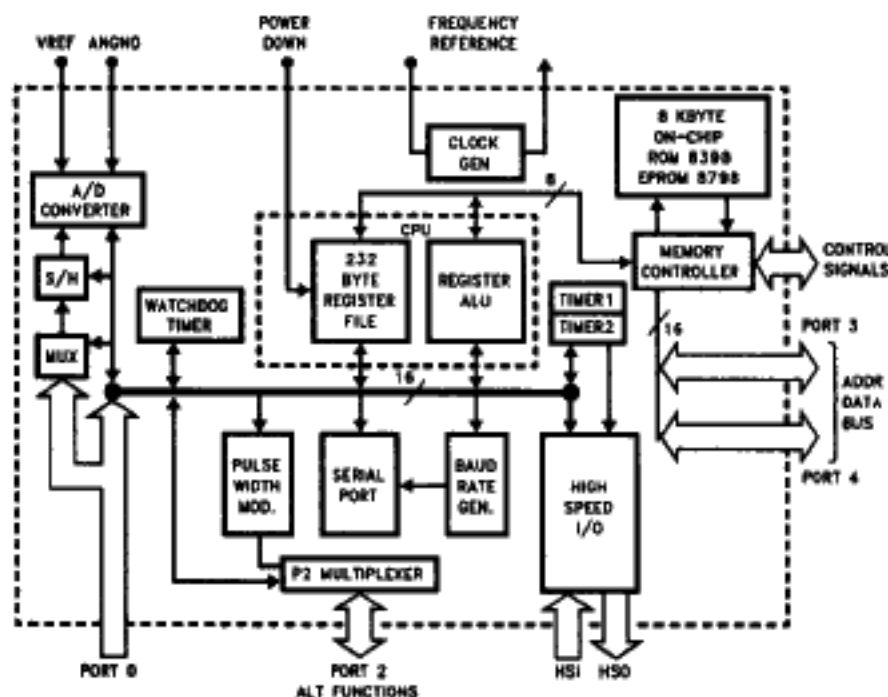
VREF ANGND

POWER DOWN

FREQUENCY REFERENCE

CLOCK GEN

8 KBYTE ON-CHIP ROM 8398 EPROM 8798

8

A/D CONVERTER

CPU

232 BYTE REGISTER FILE

REGISTER ALU

MEMORY CONTROLLER

CONTROL SIGNALS

S/H

WATCHDOG TIMER

TIMER1

TIMER2

16

PORT 3

MUX

16

ADDR DATA BUS

PULSE WIDTH MOD.

SERIAL PORT

BAUD RATE GEN.

HIGH SPEED I/O

PORT 4

P2 MULTIPLEXER

PORT 0

PORT 2 ALT FUNCTIONS

HSI

HSO